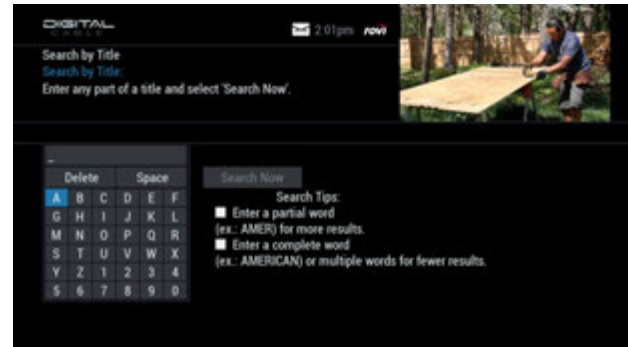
DIGITAL CABLE

2:01pm rovi

Search by Title
Search by Title:
Enter any part of a title and select 'Search Now'.

_

| Delete | Space |
|---|---|

| A | B | C | D | E | F |
|---|---|---|---|---|---|
| G | H | I | J | K | L |
| M | N | O | P | Q | R |
| S | T | U | V | W | X |
| Y | Z | 1 | 2 | 3 | 4 |
| 5 | 6 | 7 | 8 | 9 | 0 |

Search Now

Search Tips:
Enter a partial word (ex.: AMER) for more results.
Enter a complete word (ex.: AMERICAN) or multiple words for fewer results.